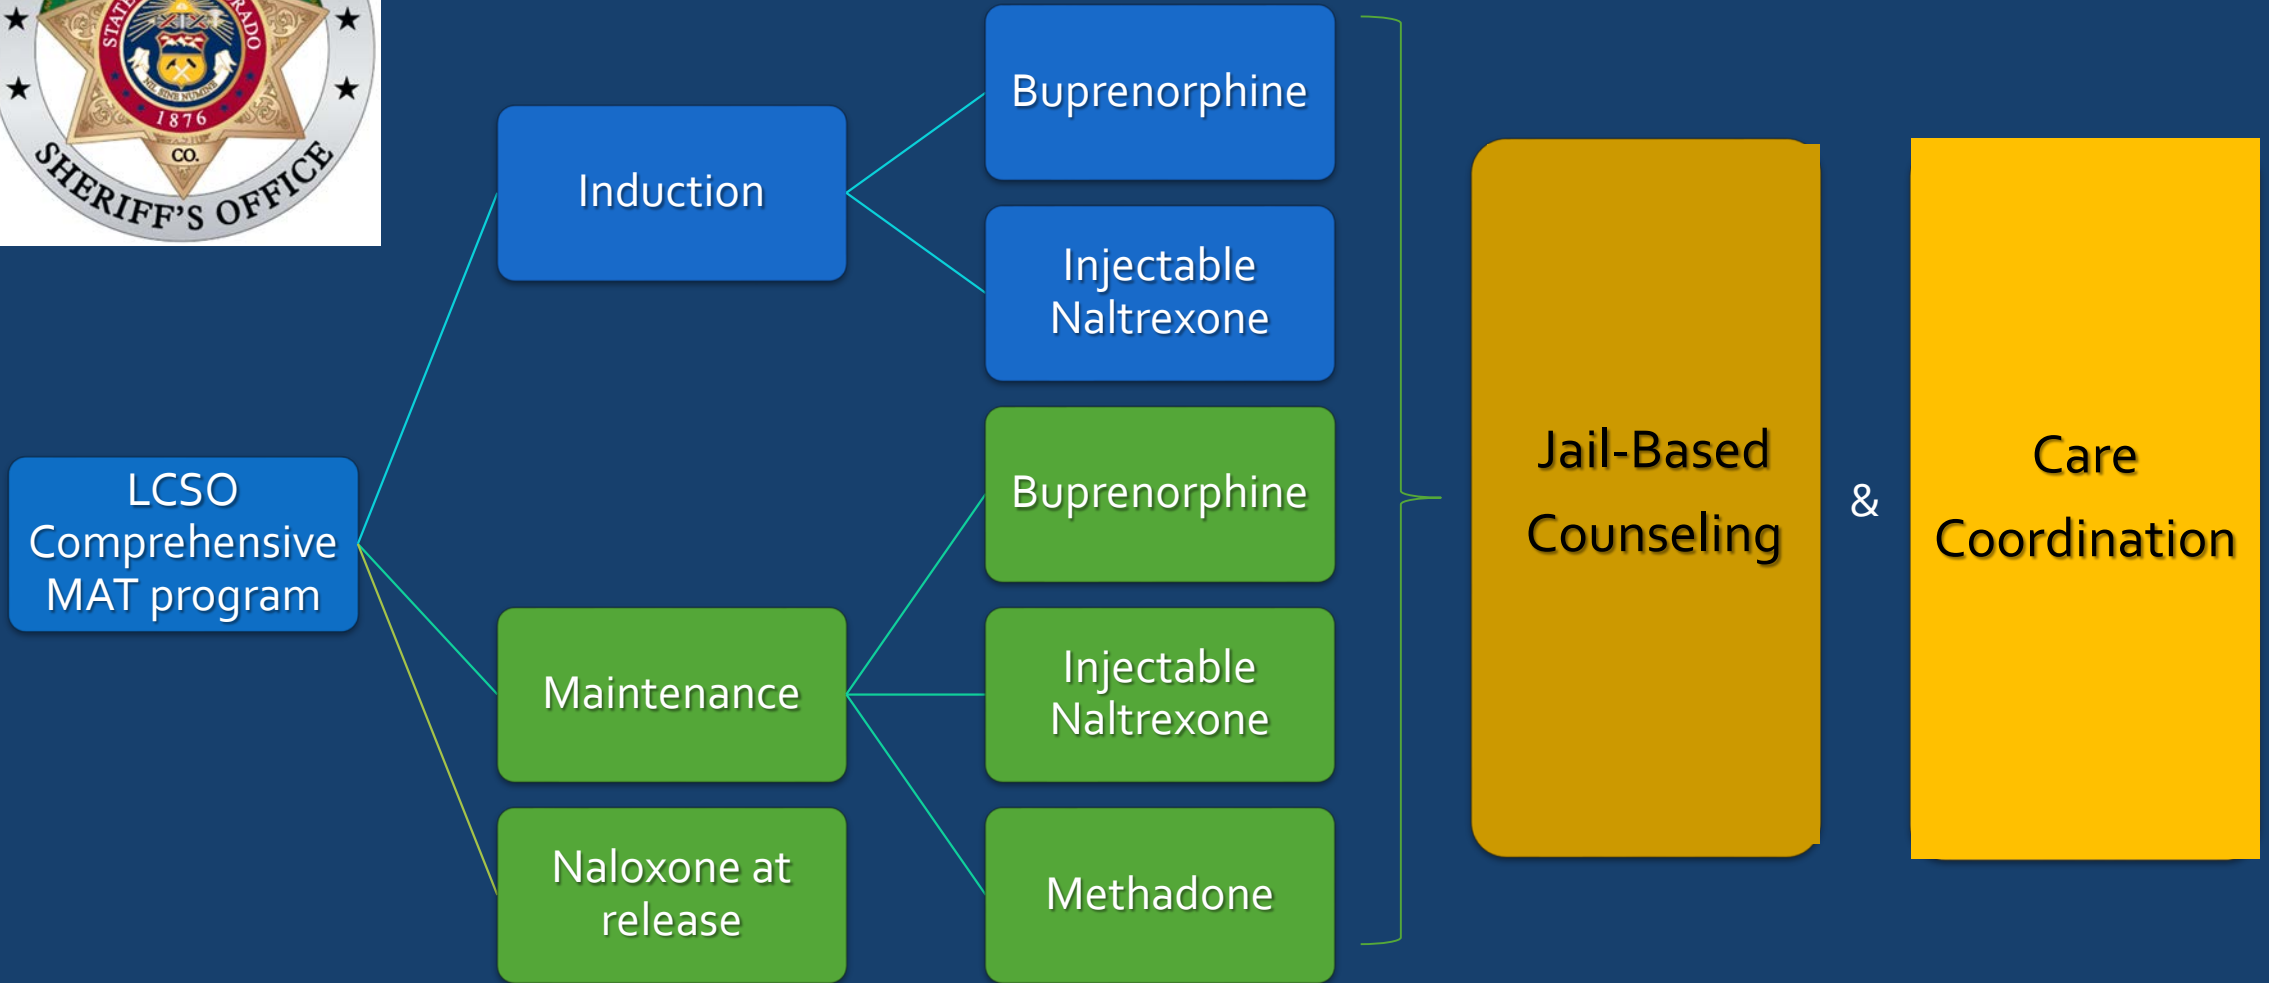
STATE OF COLORADO
NIL SINE NUMINE
1876
CO.
SHERIFF'S OFFICE

LCSO Comprehensive MAT program

Induction

Buprenorphine

Injectable Naltrexone

Maintenance

Buprenorphine

Injectable Naltrexone

Methadone

Naloxone at release

Jail-Based Counseling

&

Care Coordination